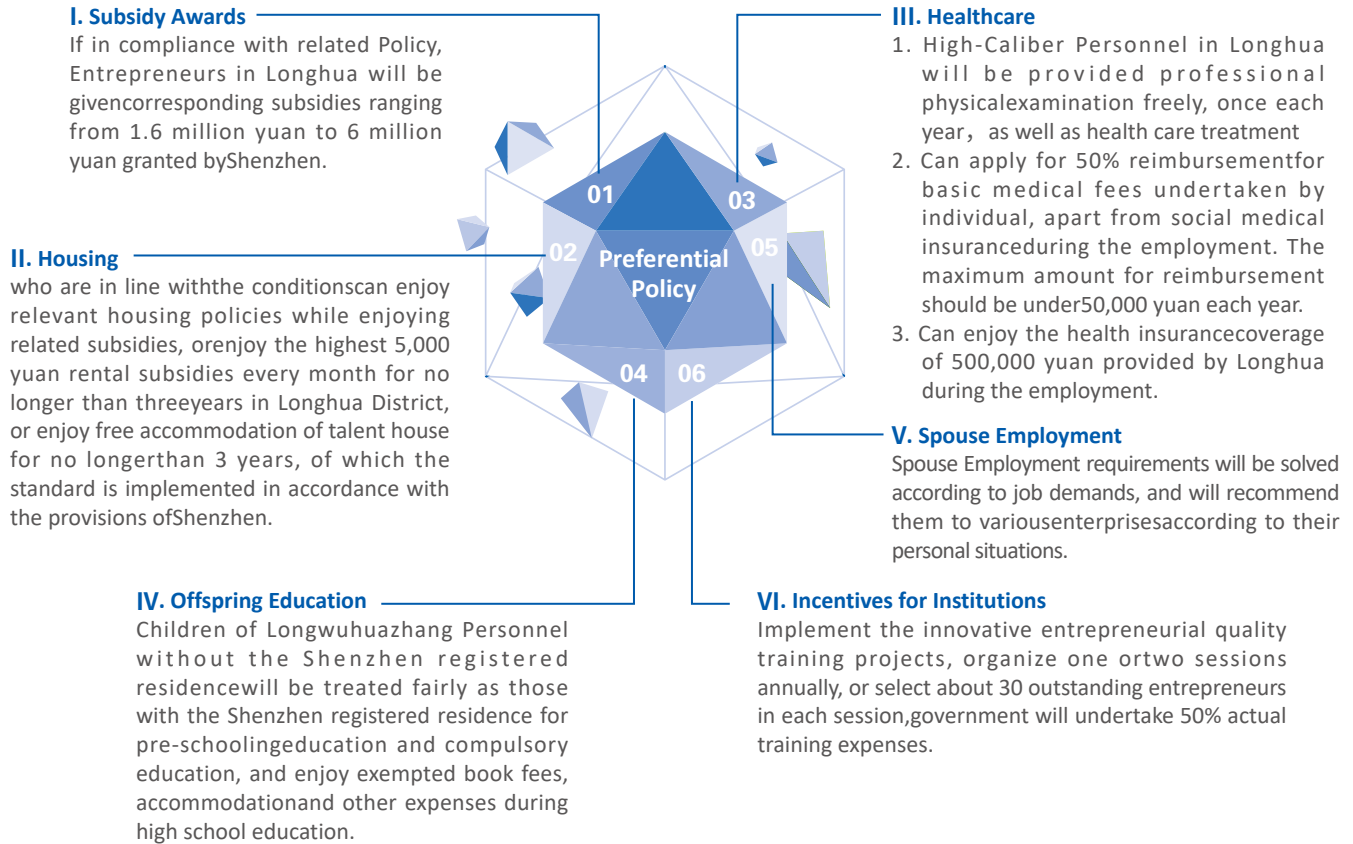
Ⅰ. Subsidy Awards
If in compliance with related Policy, Entrepreneurs in Longhua will be givencorresponding subsidies ranging from 1.6 million yuan to 6 million yuan granted byShenzhen.

Ⅱ. Housing
who are in line withthe conditionscan enjoy relevant housing policies while enjoying related subsidies, orenjoy the highest 5,000 yuan rental subsidies every month for no longer than threeyears in Longhua District, or enjoy free accommodation of talent house for no longerthan 3 years, of which the standard is implemented in accordance with the provisions ofShenzhen.

01
02
03
04
05
06
Preferential Policy

Ⅲ. Healthcare
1. High-Caliber Personnel in Longhua will be provided professional physicalexamination freely, once each year，as well as health care treatment
2. Can apply for 50% reimbursementfor basic medical fees undertaken by individual, apart from social medical insuranceduring the employment. The maximum amount for reimbursement should be under50,000 yuan each year.
3. Can enjoy the health insurancecoverage of 500,000 yuan provided by Longhua during the employment.

Ⅴ. Spouse Employment
Spouse Employment requirements will be solved according to job demands, and will recommend them to variousenterprisesaccording to their personal situations.

Ⅳ. Offspring Education
Children of Longwuhuazhang Personnel without the Shenzhen registered residencewill be treated fairly as those with the Shenzhen registered residence for pre-schoolingeducation and compulsory education, and enjoy exempted book fees, accommodationand other expenses during high school education.

Ⅵ. Incentives for Institutions
Implement the innovative entrepreneurial quality training projects, organize one ortwo sessions annually, or select about 30 outstanding entrepreneurs in each session,government will undertake 50% actual training expenses.